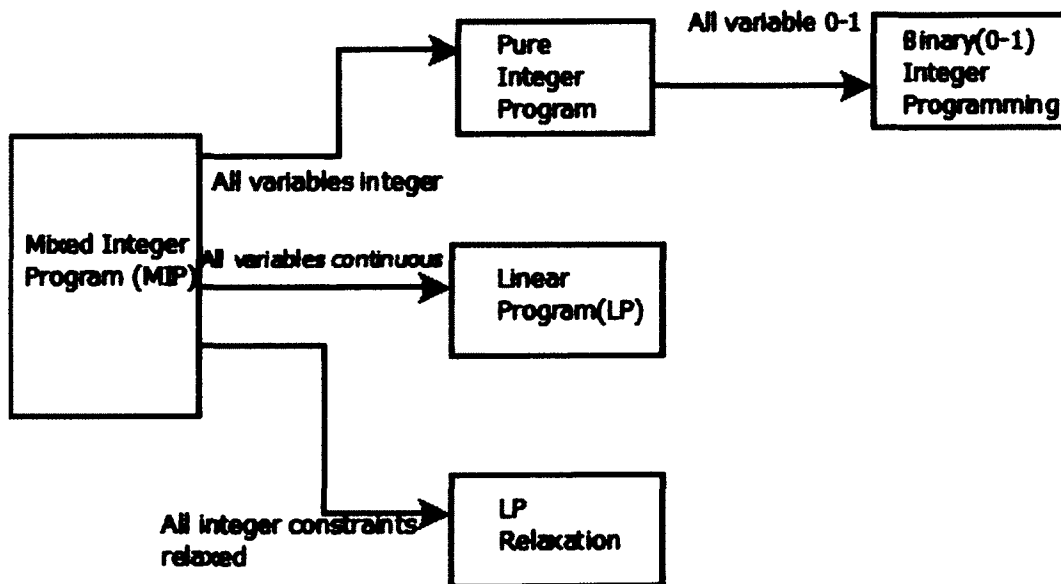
Mixed Integer Program (MIP)

All variables integer

Pure Integer Program

All variable 0-1

Binary(0-1) Integer Programming

All variables continuous

Linear Program(LP)

All integer constraints relaxed

LP Relaxation